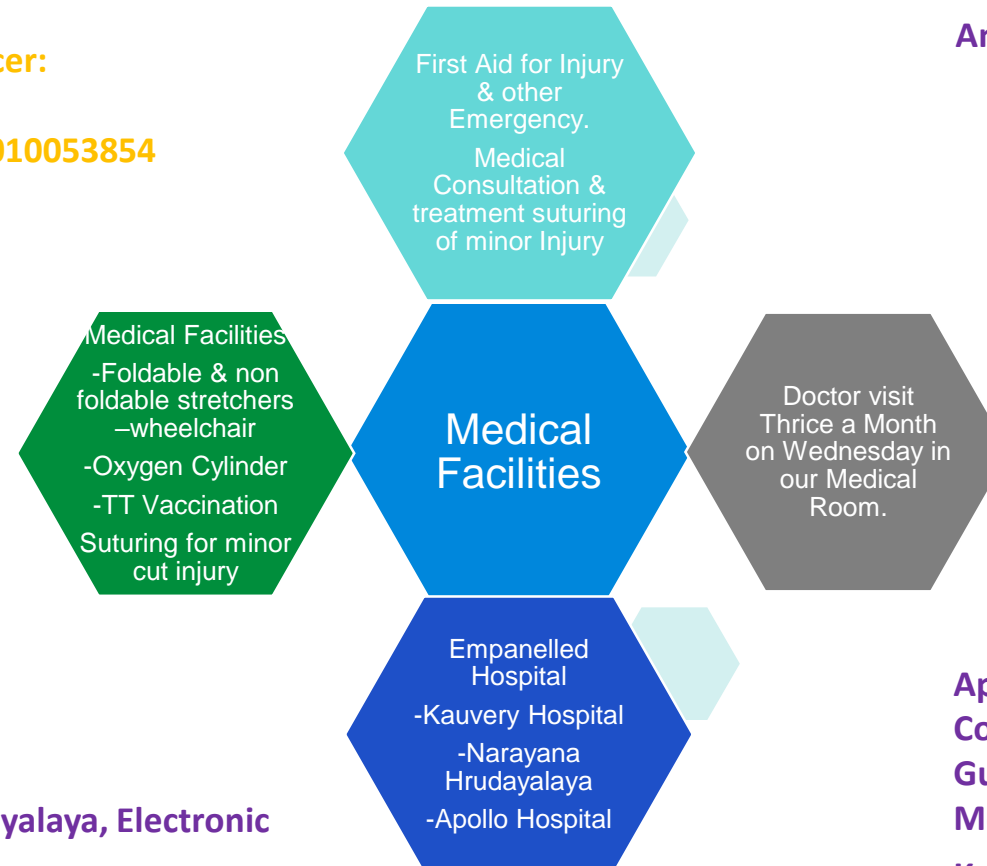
cer:

010053854

First Aid for Injury & other Emergency.

Medical Consultation & treatment suturing of minor Injury

Ar

Medical Facilities

-Foldable & non foldable stretchers –wheelchair

-Oxygen Cylinder

-TT Vaccination

Suturing for minor cut injury

Medical Facilities

Doctor visit Thrice a Month on Wednesday in our Medical Room.

Empanelled Hospital

-Kauvery Hospital

-Narayana Hrudayalaya

-Apollo Hospital

Ap

Co

Gu

M

yalaya, Electronic